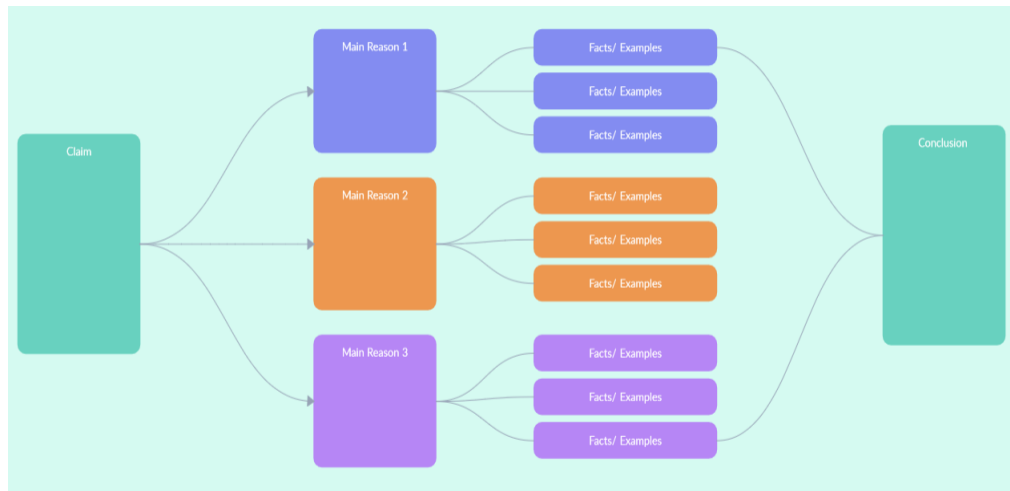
Claim

Main Reason 1

Facts/ Examples

Facts/ Examples

Facts/ Examples

Main Reason 2

Facts/ Examples

Facts/ Examples

Facts/ Examples

Main Reason 3

Facts/ Examples

Facts/ Examples

Facts/ Examples

Conclusion